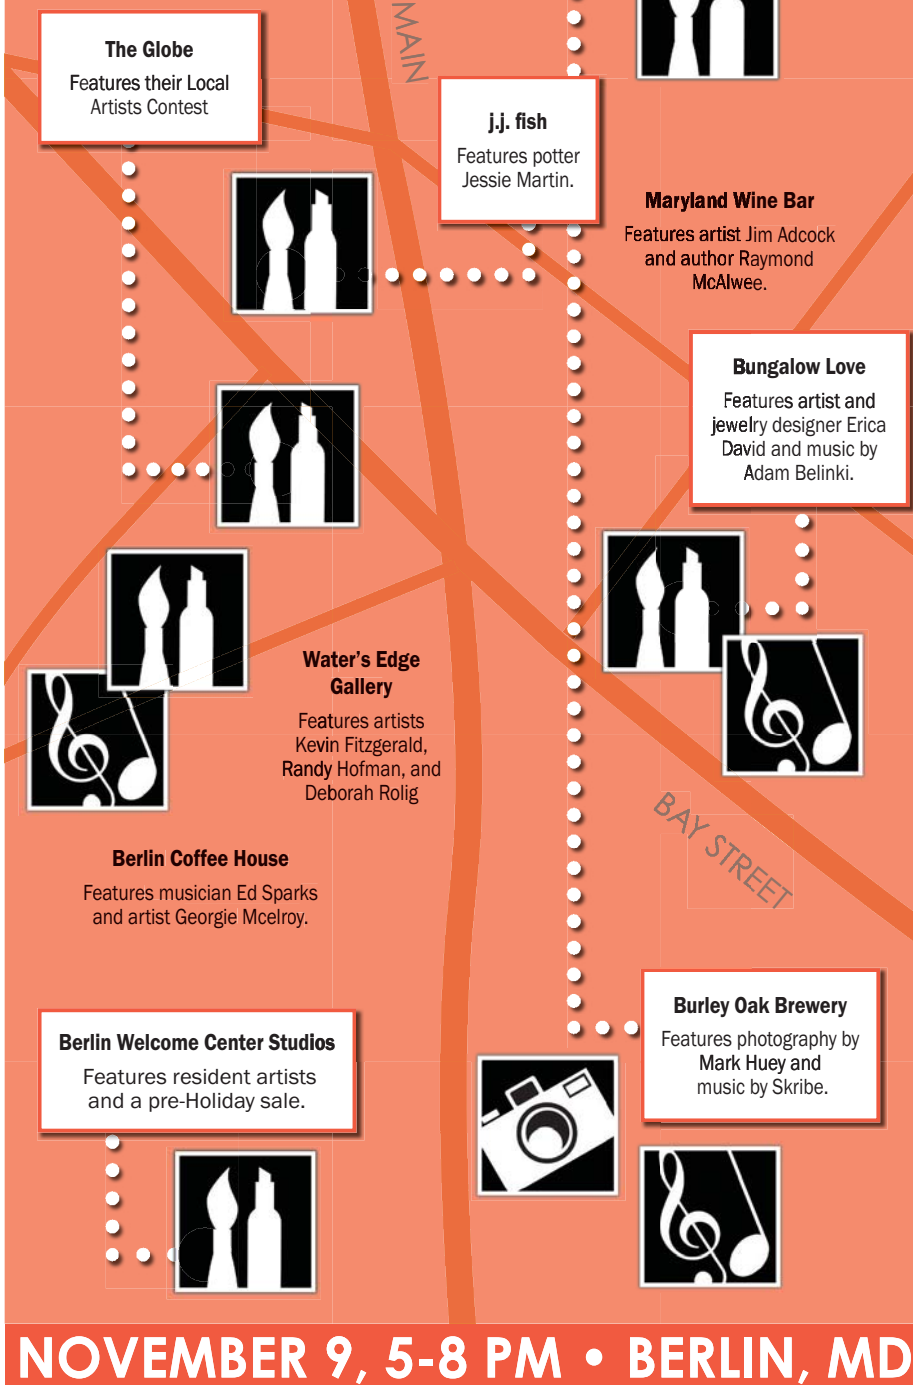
The Globe
Features their Local Artists Contest

MAIN

j.j. fish
Features potter Jessie Martin.

Maryland Wine Bar
Features artist Jim Adcock and author Raymond McAlwee.

Bungalow Love
Features artist and jewelry designer Erica David and music by Adam Belinki.

Water's Edge Gallery
Features artists Kevin Fitzgerald, Randy Hofman, and Deborah Rolig

BAY STREET

Berlin Coffee House
Features musician Ed Sparks and artist Georgie Mcelroy.

Burley Oak Brewery
Features photography by Mark Huey and music by Skribe.

Berlin Welcome Center Studios
Features resident artists and a pre-Holiday sale.

NOVEMBER 9, 5-8 PM • BERLIN, MD